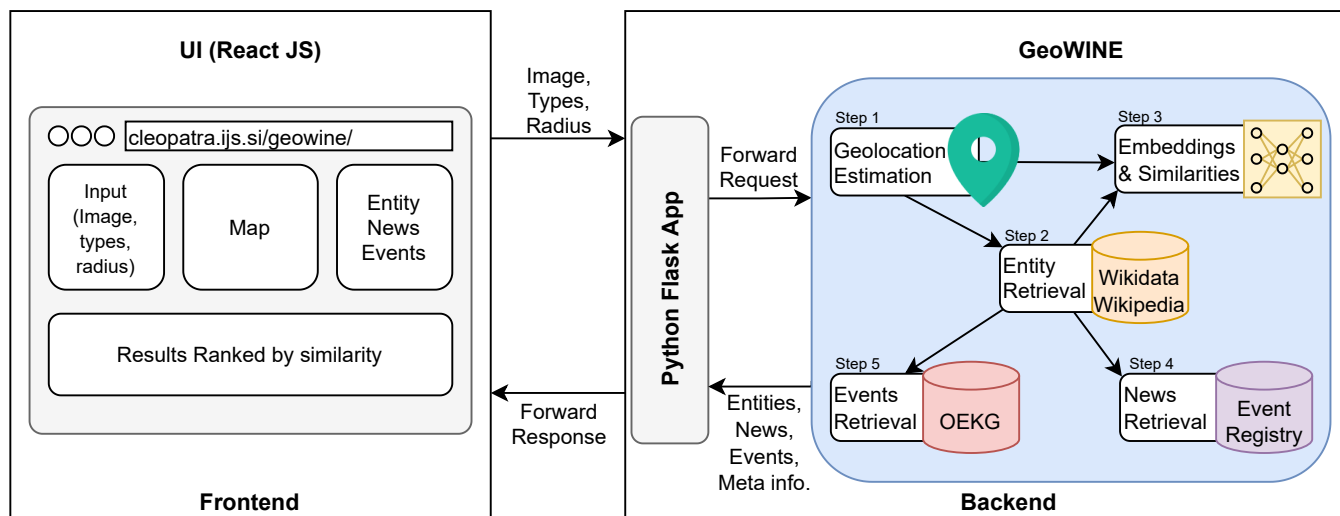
UI (React JS)

cleopatra.ijs.si/geowine/

Input (Image, types, radius)

Map

Entity News Events

Results Ranked by similarity

Frontend

Image, Types, Radius

Forward Response

Python Flask App

Forward Request

Entities, News, Events, Meta info.

GeoWINE

Step 1
Geolocation Estimation

Step 3
Embeddings & Similarities

Step 2
Entity Retrieval

Wikidata Wikipedia

Step 5
Events Retrieval

OEKG

Step 4
News Retrieval

Event Registry

Backend